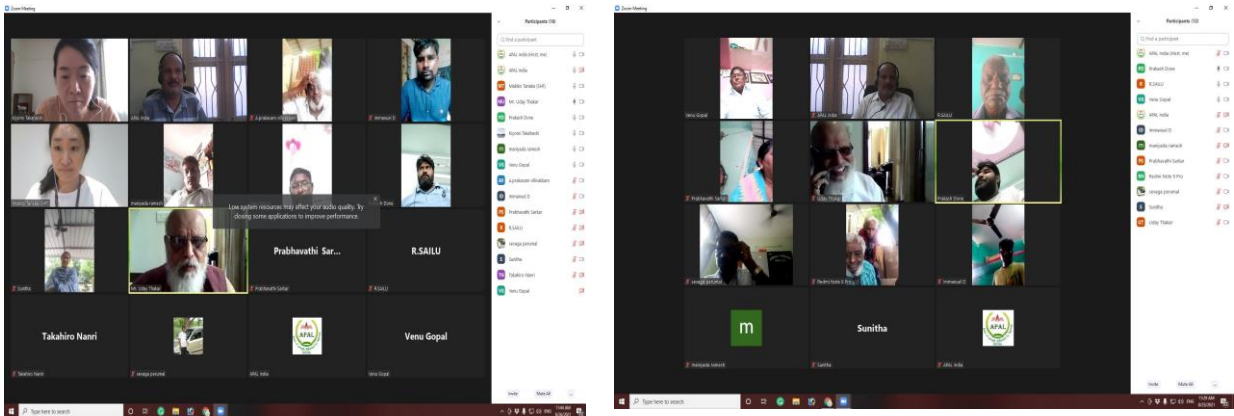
Zoom Meeting

Participants (18)

Find a participant

APAL India (Host, me)
APAL India
Makiko Tanaka (CoH)
Mr. Uday Thakar
Prakash Dora
Kiyomi Takahashi
manjoda ramesh
Venu Gopal
A.prakasam villivakkam
Immanuel D
Prabhavathi Sarkar
R.SAILU
sevaga perumal
Sunitha
Takahiro Nanri
Venu Gopal

Kiyomi Takahashi
APAL India
A.prakasam villivakkam
Immanuel D
manjoda ramesh
Prakash Dora
Low system resources may affect your audio quality. Try closing some applications to improve performance.
Sunitha
Mr. Uday Thakar
Prabhavathi Sar...
Prabhavathi Sarkar
R.SAILU
R.SAILU
Takahiro Nanri
Takahiro Nanri
sevaga perumal
APAL India
Venu Gopal
Venu Gopal

Invite
Mute All

Type here to search

Zoom Meeting

Participants (13)

Find a participant

APAL India (Host, me)
Prakash Dora
R.SAILU
Venu Gopal
APAL India
Immanuel D
manjoda ramesh
Prabhavathi Sarkar
Rashmi Stobi S P.tu
sevaga perumal
Sunitha
Uday Thakar

Venu Gopal
R.SAILU
Prabhavathi Sarkar
Uday Thakar
Prakash Dora
sevaga perumal
Rashmi Stobi S P.tu
Immanuel D
m
Sunitha
manjoda ramesh
Sunitha
APAL India

Invite
Mute All

Type here to search